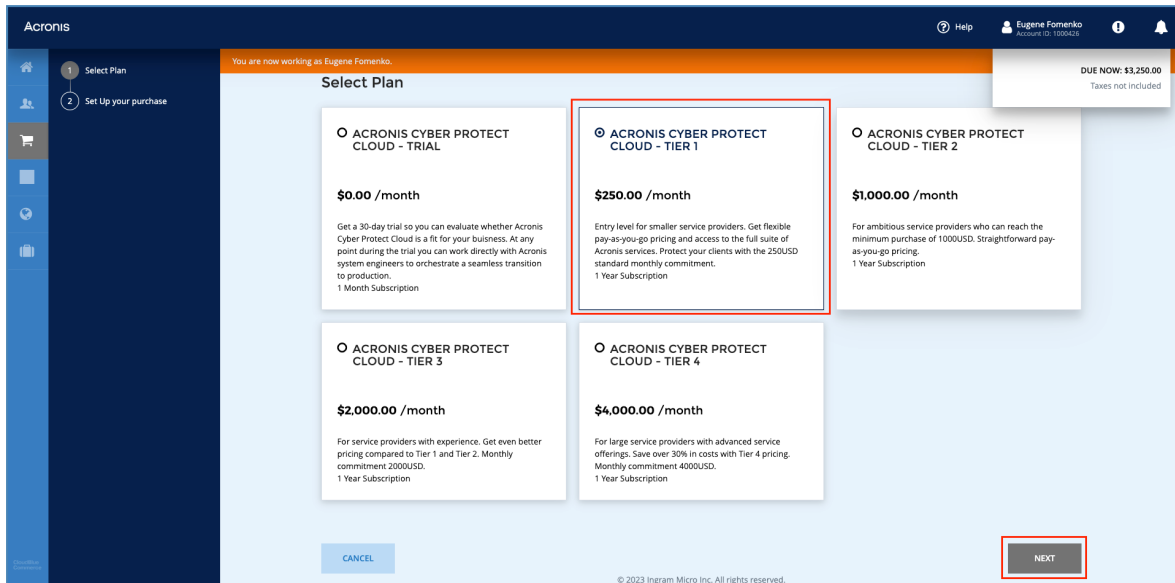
Acronis

Help

Eugene Fomenko
Account ID: 1000426

1 Select Plan

2 Set Up your purchase

You are now working as Eugene Fomenko.

DUE NOW: $3,250.00
Taxes not included

Select Plan

ACRONIS CYBER PROTECT CLOUD - TRIAL

$0.00 /month

Get a 30-day trial so you can evaluate whether Acronis Cyber Protect Cloud is a fit for your buisness. At any point during the trial you can work directly with Acronis system engineers to orchestrate a seamless transition to production.
1 Month Subscription

ACRONIS CYBER PROTECT CLOUD - TIER 1

$250.00 /month

Entry level for smaller service providers. Get flexible pay-as-you-go pricing and access to the full suite of Acronis services. Protect your clients with the 250USD standard monthly commitment.
1 Year Subscription

ACRONIS CYBER PROTECT CLOUD - TIER 2

$1,000.00 /month

For ambitious service providers who can reach the minimum purchase of 1000USD. Straightforward pay-as-you-go pricing.
1 Year Subscription

ACRONIS CYBER PROTECT CLOUD - TIER 3

$2,000.00 /month

For service providers with experience. Get even better pricing compared to Tier 1 and Tier 2. Monthly commitment 2000USD.
1 Year Subscription

ACRONIS CYBER PROTECT CLOUD - TIER 4

$4,000.00 /month

For large service providers with advanced service offerings. Save over 30% in costs with Tier 4 pricing. Monthly commitment 4000USD.
1 Year Subscription

CANCEL

NEXT

© 2023 Ingram Micro Inc. All rights reserved.